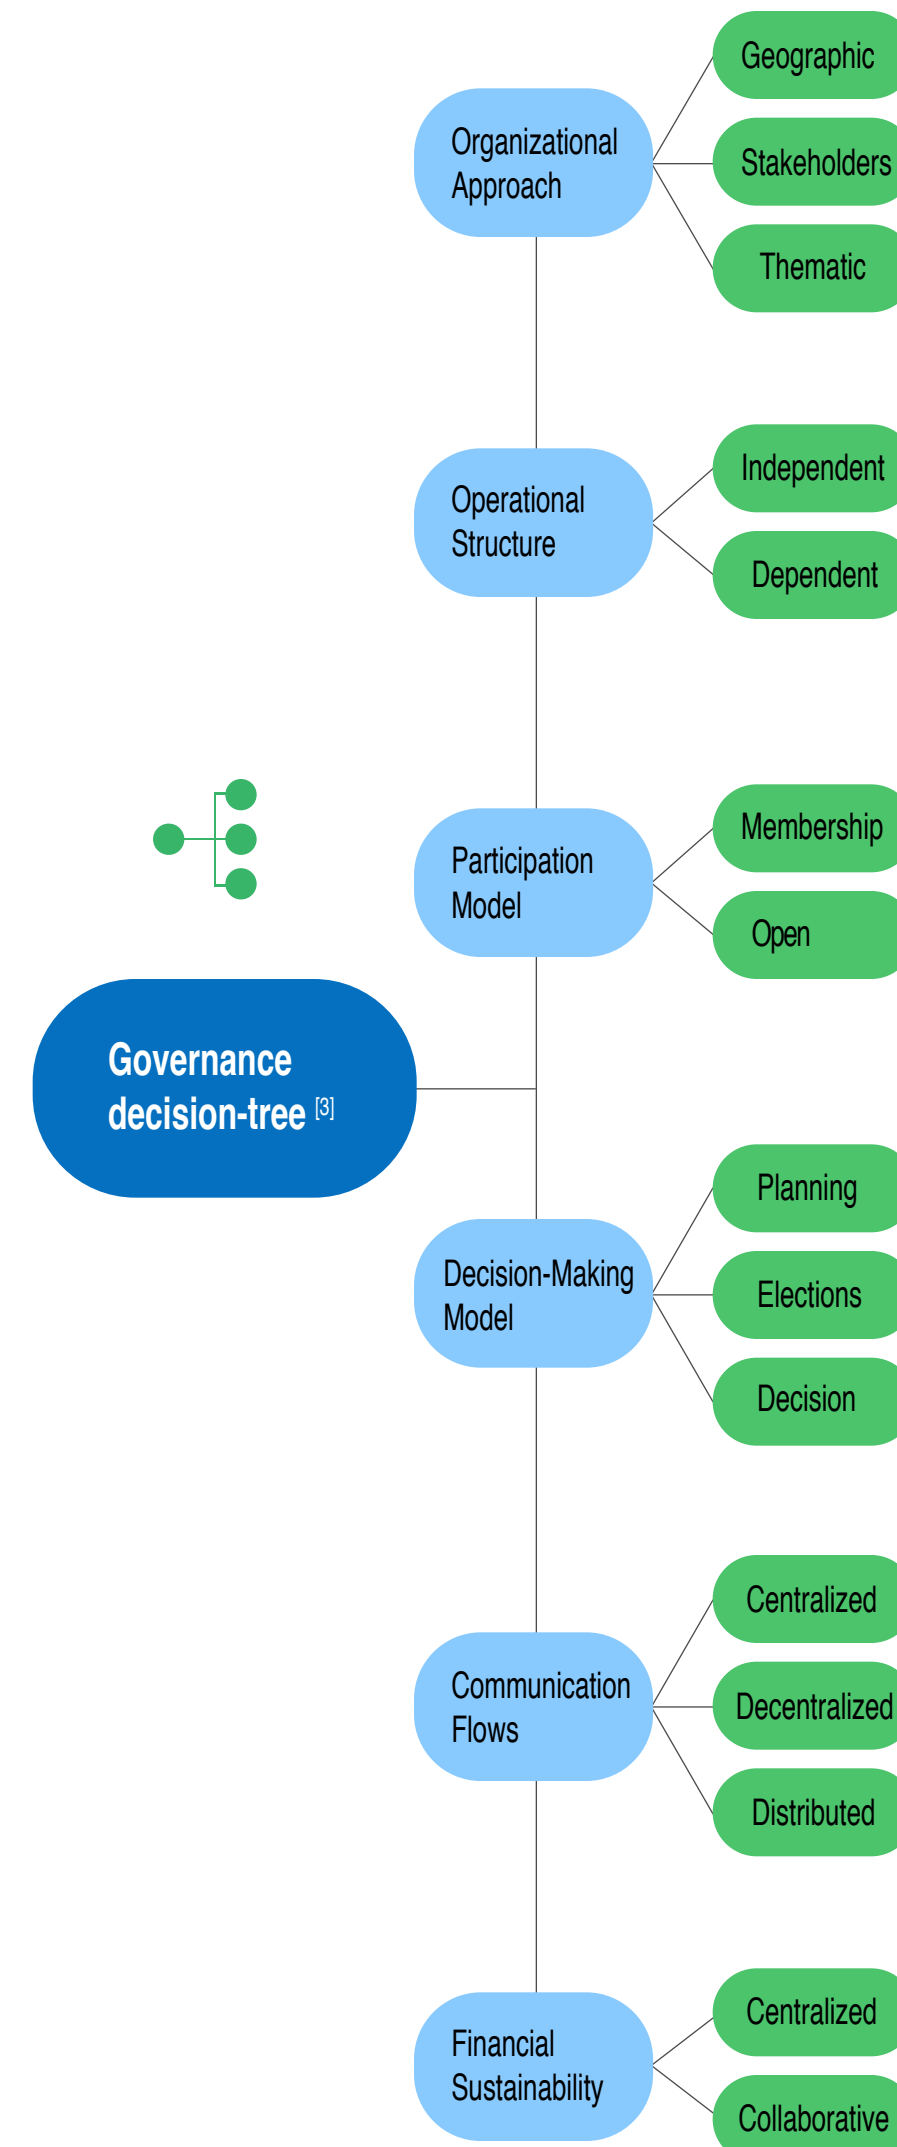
Organizational Approach

Geographic

Stakeholders

Thematic

Operational Structure

Independent

Dependent

Participation Model

Membership

Open

Governance decision-tree [3]

Decision-Making Model

Planning

Elections

Decision

Communication Flows

Centralized

Decentralized

Distributed

Financial Sustainability

Centralized

Collaborative